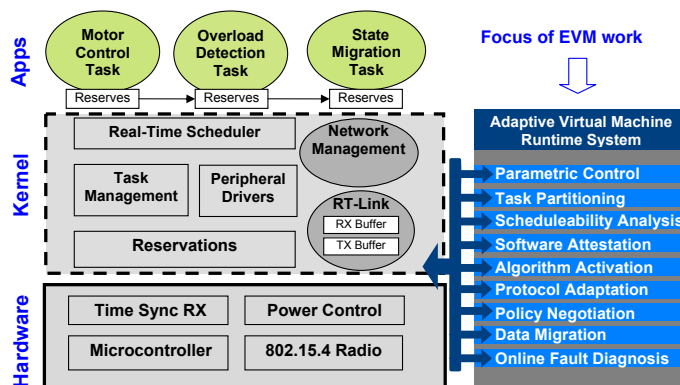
Apps

Motor Control Task

Overload Detection Task

State Migration Task

Reserves

Reserves

Reserves

Focus of EVM work

Kernel

Real-Time Scheduler

Network Management

Task Management

Peripheral Drivers

RT-Link

RX Buffer

TX Buffer

Reservations

Hardware

Time Sync RX

Power Control

Microcontroller

802.15.4 Radio

Adaptive Virtual Machine Runtime System

Parametric Control

Task Partitioning

Scheduleability Analysis

Software Attestation

Algorithm Activation

Protocol Adaptation

Policy Negotiation

Data Migration

Online Fault Diagnosis